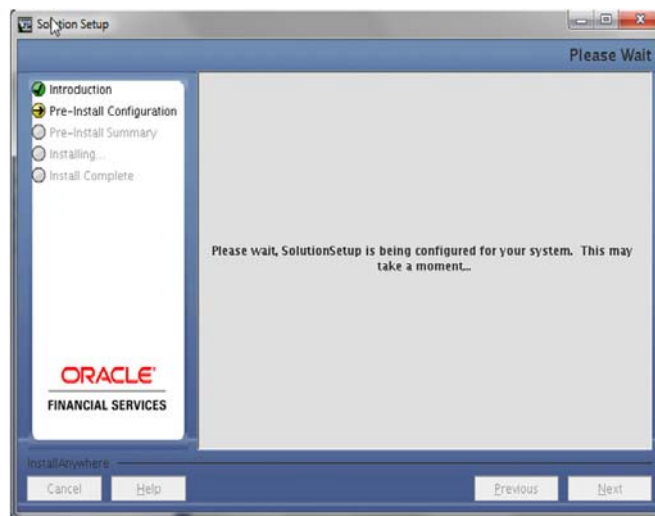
Solution Setup

Please Wait

Introduction
Pre-Install Configuration
Pre-Install Summary
Installing...
Install Complete

Please wait, SolutionSetup is being configured for your system. This may take a moment...

ORACLE
FINANCIAL SERVICES

InstallAnywhere

Cancel
Help
Previous
Next